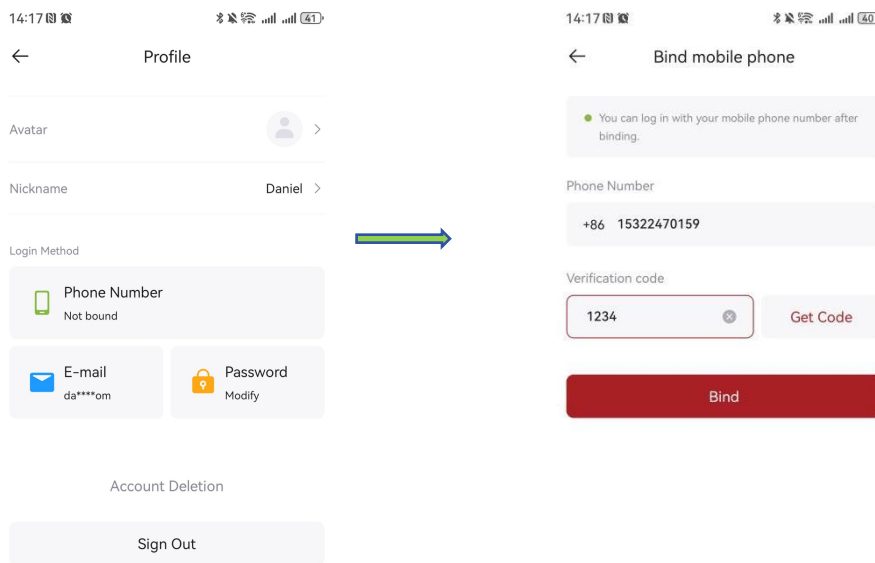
14:17 41

←
Profile

Avatar >

Nickname Daniel >

Login Method

Phone Number
Not bound

E-mail
da****om

Password
Modify

Account Deletion

Sign Out

14:17 40

←
Bind mobile phone

You can log in with your mobile phone number after binding.

Phone Number

+86 15322470159

Verification code

1234

Get Code

Bind